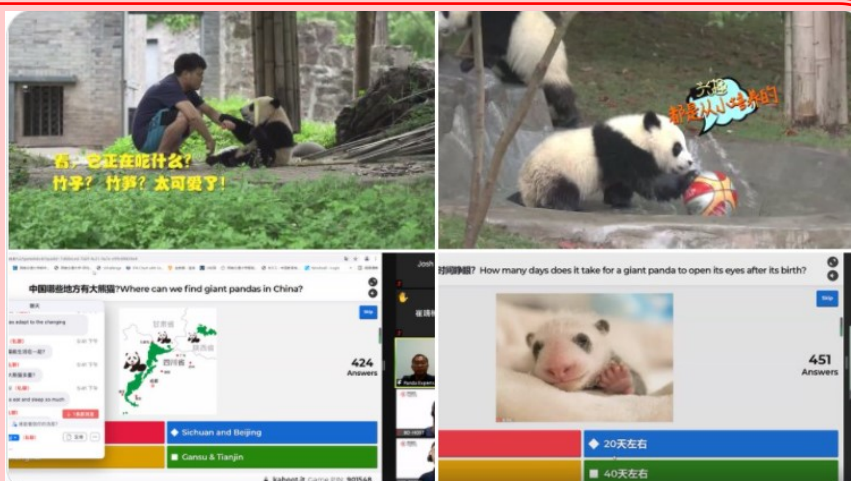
看，它正在吃什么？
竹子？竹笋？太可爱了！

都是从小练起的

中国哪些地方有大熊猫?Where can we find giant pandas in China?

Skip

甘肃省
陕西省
四川省

424
Answers

Sichuan and Beijing

Gansu & Tianjin

kahoot.it Game PIN: 901548

Josh

聊天

to adapt to the changing

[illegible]

Panda Experts

时间睁眼? How many days does it take for a giant panda to open its eyes after its birth?

Skip

451
Answers

20天左右

40天左右